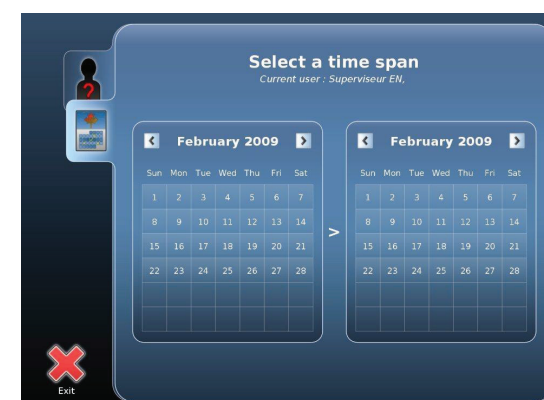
Select a time span
Current user : Superviseur EN,

February 2009

| Sun | Mon | Tue | Wed | Thu | Fri | Sat |
|---|---|---|---|---|---|---|
| 1 | 2 | 3 | 4 | 5 | 6 | 7 |
| 8 | 9 | 10 | 11 | 12 | 13 | 14 |
| 15 | 16 | 17 | 18 | 19 | 20 | 21 |
| 22 | 23 | 24 | 25 | 26 | 27 | 28 |

>

February 2009

| Sun | Mon | Tue | Wed | Thu | Fri | Sat |
|---|---|---|---|---|---|---|
| 1 | 2 | 3 | 4 | 5 | 6 | 7 |
| 8 | 9 | 10 | 11 | 12 | 13 | 14 |
| 15 | 16 | 17 | 18 | 19 | 20 | 21 |
| 22 | 23 | 24 | 25 | 26 | 27 | 28 |

Exit